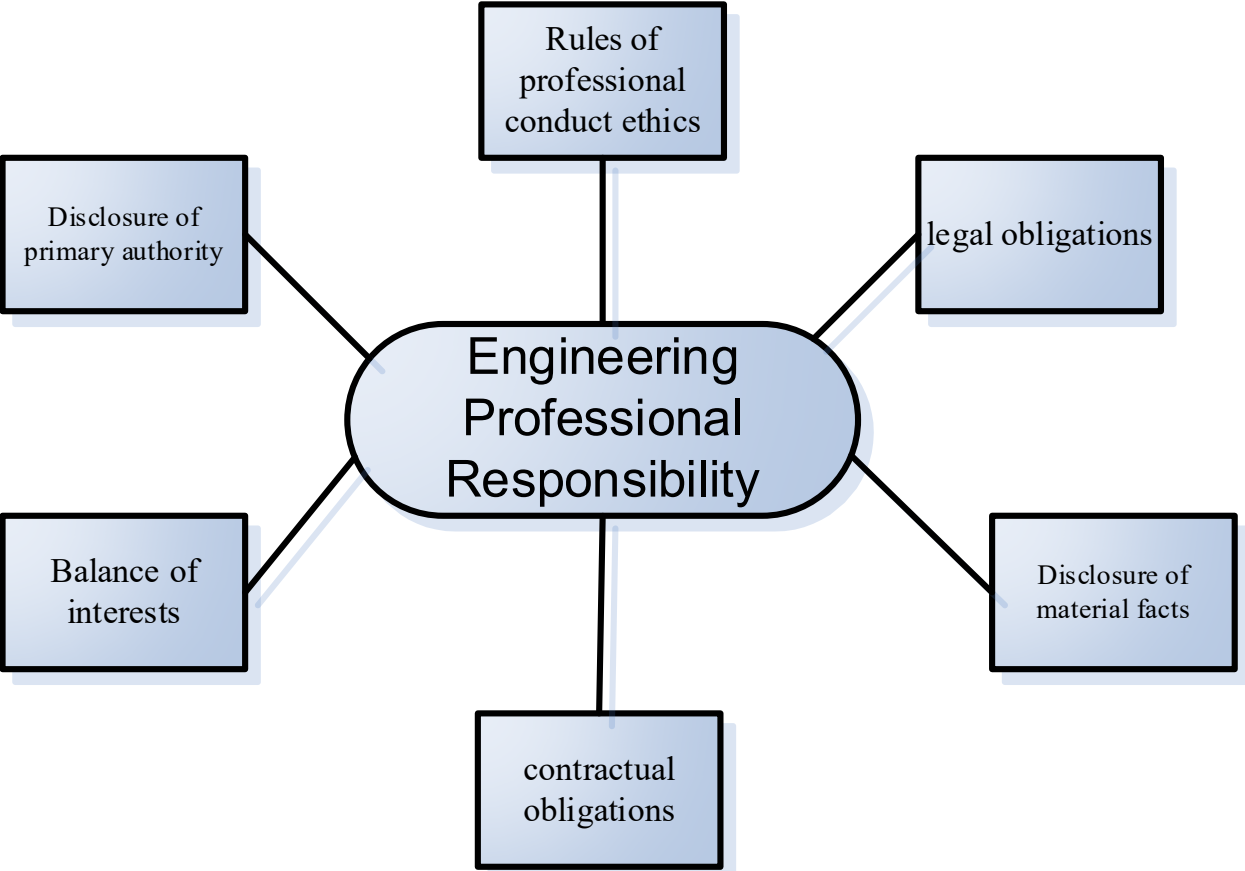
Rules of professional conduct ethics

Disclosure of primary authority

legal obligations

Engineering Professional Responsibility

Balance of interests

Disclosure of material facts

contractual obligations